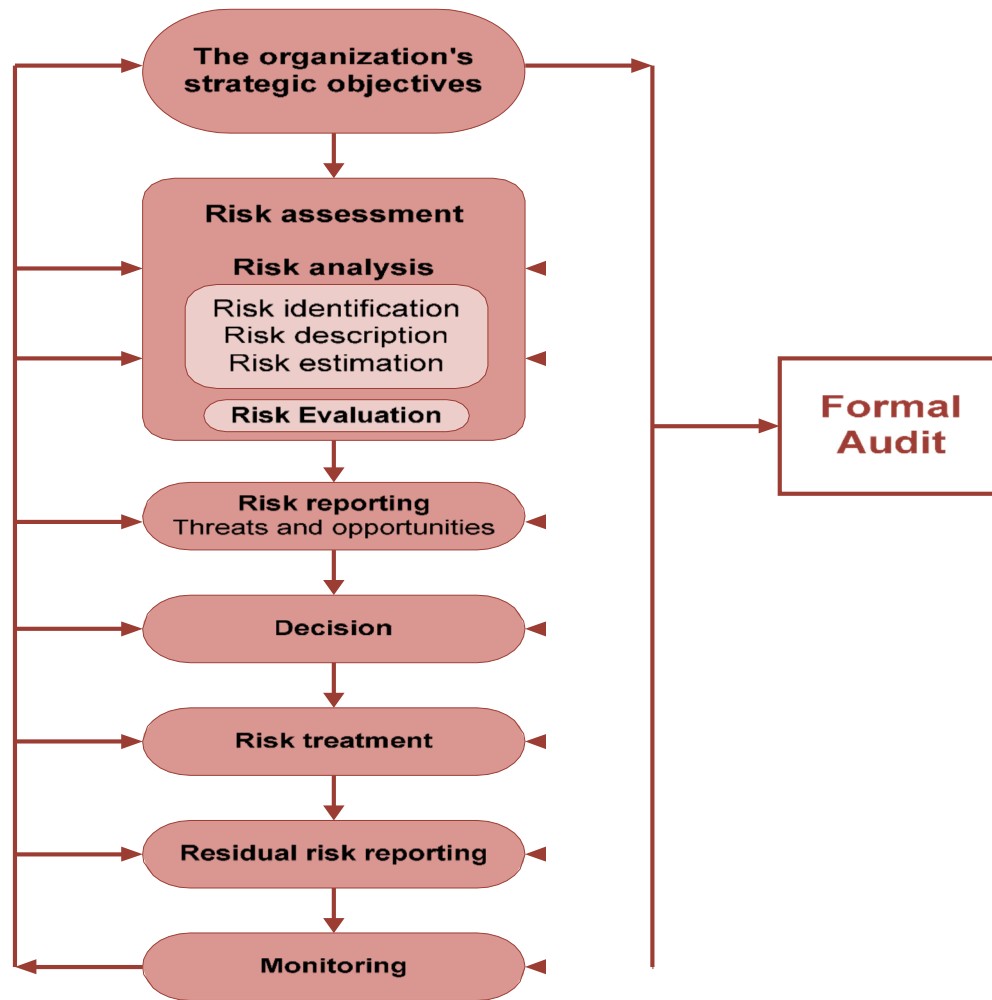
The organization's strategic objectives

Risk assessment

Risk analysis

Risk identification
Risk description
Risk estimation

Risk Evaluation

Risk reporting
Threats and opportunities

Decision

Risk treatment

Residual risk reporting

Monitoring

Formal Audit